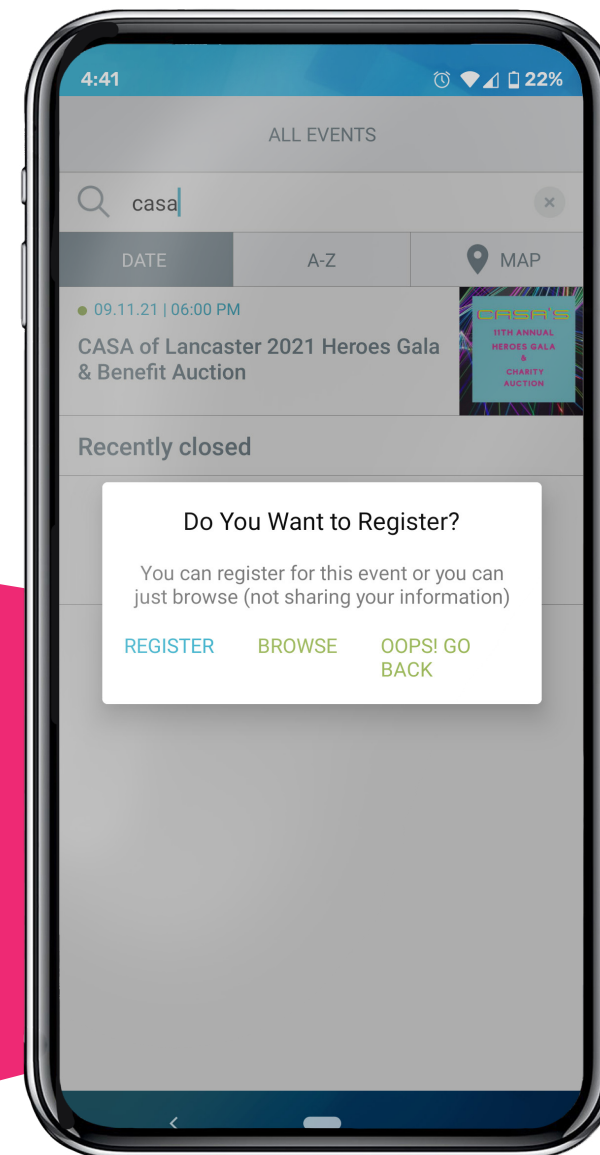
4:41

22%

ALL EVENTS

casa

DATE

A-Z

MAP

09.11.21 | 06:00 PM

CASA of Lancaster 2021 Heroes Gala & Benefit Auction

CASA'S
11TH ANNUAL
HEROES GALA
&
CHARITY
AUCTION

Recently closed

Do You Want to Register?

You can register for this event or you can just browse (not sharing your information)

REGISTER

BROWSE

OOPS! GO BACK